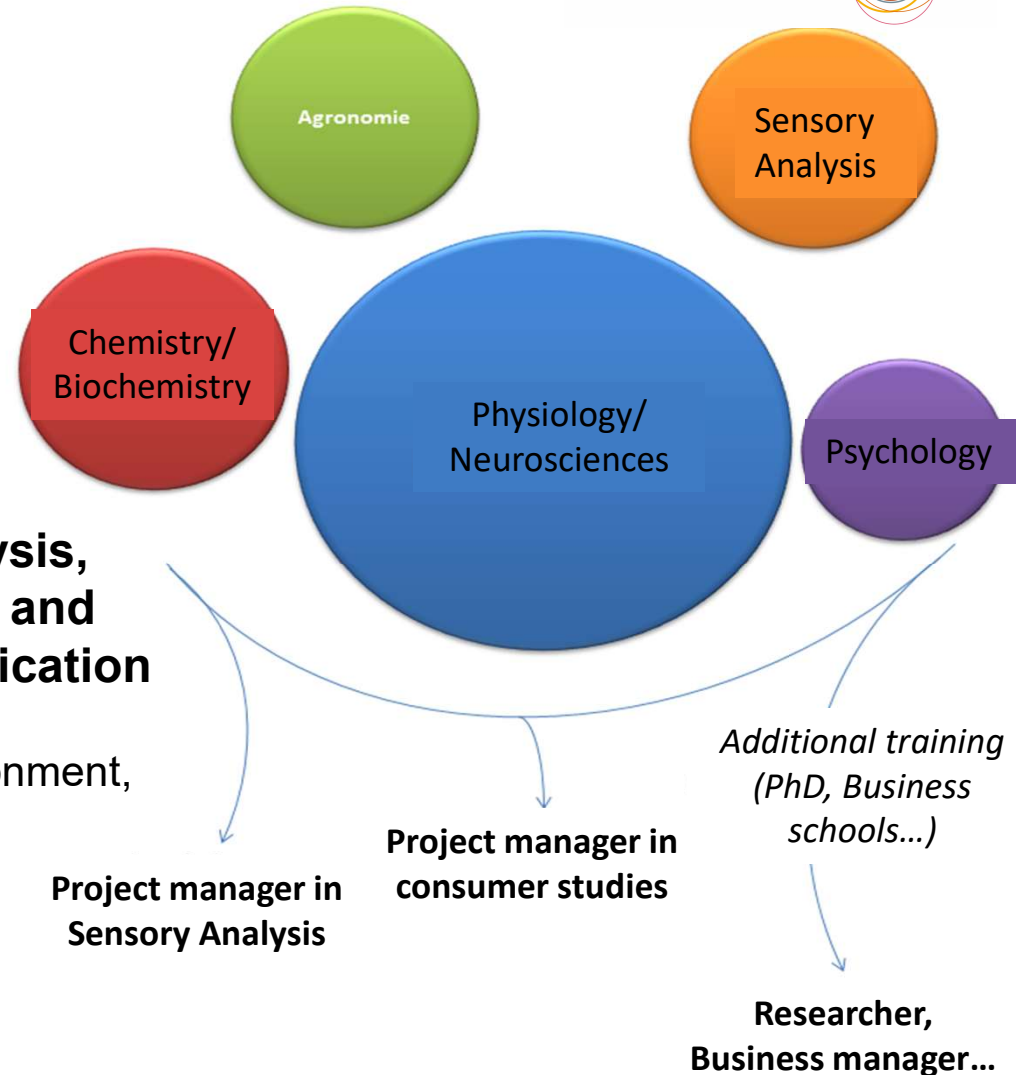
Agronomie

Sensory Analysis

Chemistry/ Biochemistry

Physiology/ Neurosciences

Psychology

ysis, and ication

onment,

Additional training (PhD, Business schools…)

Project manager in consumer studies

Project manager in Sensory Analysis

Researcher, Business manager…